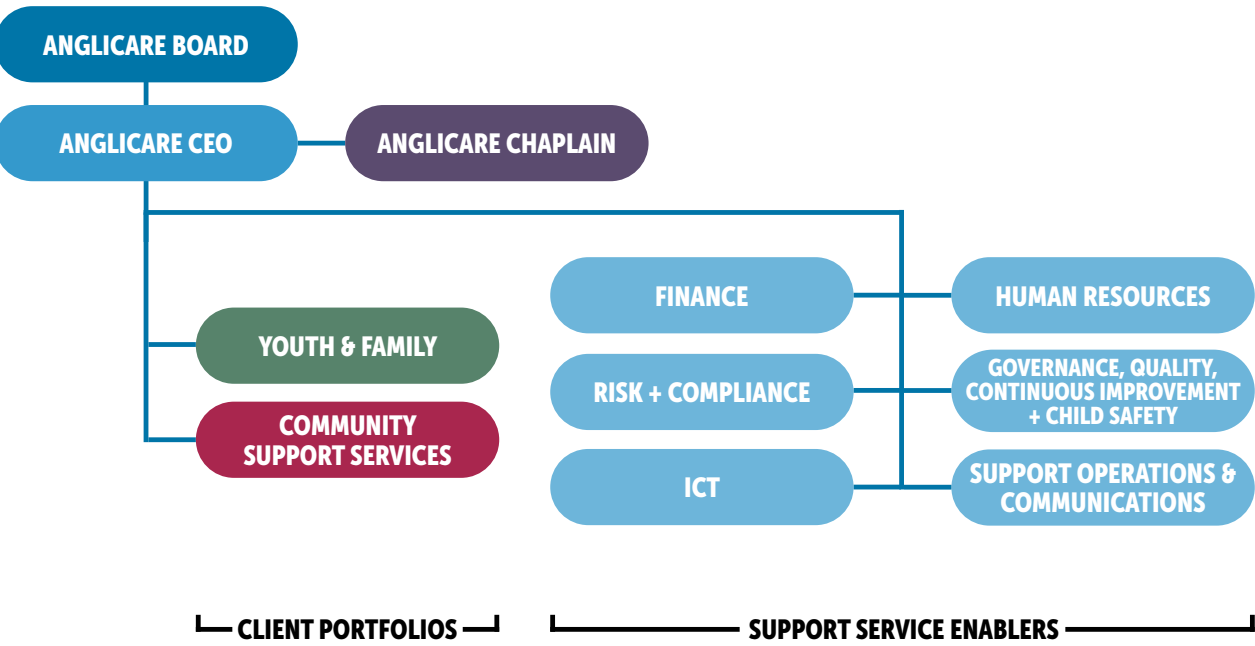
ANGLICARE BOARD

ANGLICARE CEO

ANGLICARE CHAPLAIN

YOUTH & FAMILY

COMMUNITY SUPPORT SERVICES

FINANCE

HUMAN RESOURCES

RISK + COMPLIANCE

GOVERNANCE, QUALITY, CONTINUOUS IMPROVEMENT + CHILD SAFETY

ICT

SUPPORT OPERATIONS & COMMUNICATIONS

CLIENT PORTFOLIOS

SUPPORT SERVICE ENABLERS